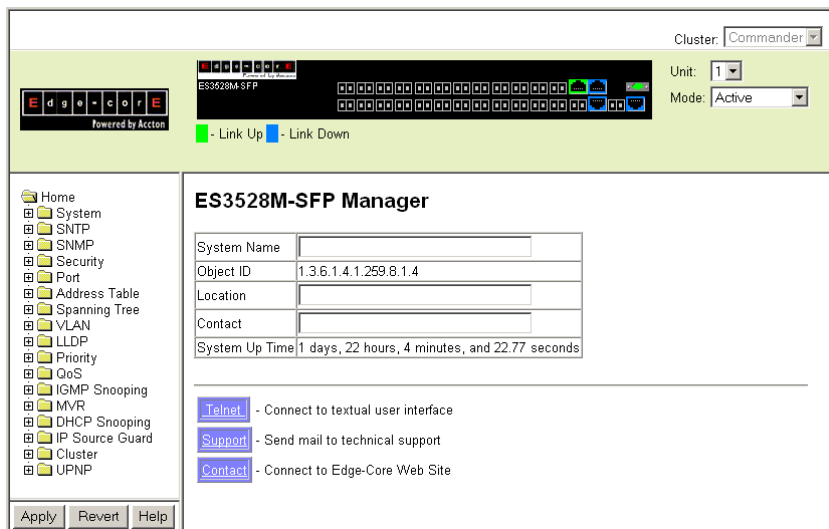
Cluster: Commander

E d g e - c o r E
Powered by Accton

ES3528M-SFP

- Link Up - Link Down

Unit: 1
Mode: Active

Home
System
SNTP
SNMP
Security
Port
Address Table
Spanning Tree
VLAN
LLDP
Priority
QoS
IGMP Snooping
MVR
DHCP Snooping
IP Source Guard
Cluster
UPNP

Apply Revert Help

ES3528M-SFP Manager

| System Name | |
|---|---|
| Object ID | 1.3.6.1.4.1.259.8.1.4 |
| Location | |
| Contact | |
| System Up Time | 1 days, 22 hours, 4 minutes, and 22.77 seconds |

Telnet - Connect to textual user interface
Support - Send mail to technical support
Contact - Connect to Edge-Core Web Site